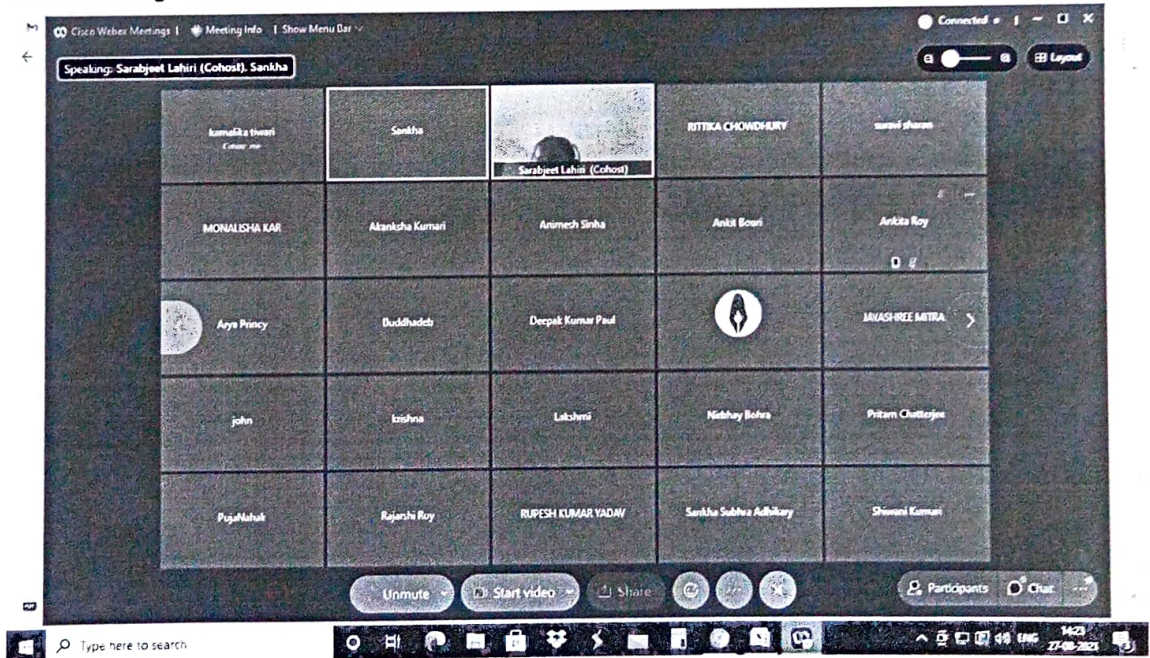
Cisco Webex Meetings | Meeting Info | Show Menu Bar

Connected

Layout

Speaking: Sarabjeet Lahiri (Cohost), Sankha

kamalika tiwari

Sankha

Sarabjeet Lahiri (Cohost)

RITTIKA CHOWDHURY

suravi sharan

MONALISHA KAR

Akanksha Kumari

Animesh Sinha

Ankit Bouri

Ankita Roy

Arya Princy

Buddhadeb

Deepak Kumar Paul

JAYASHREE MITRA

john

krishna

Lakshmi

Nirbhay Bohra

Pritam Chatterjee

PujaNahak

Rajarshi Roy

RUPESH KUMAR YADAV

Sankha Subhra Adhikary

Shiwani Kumari

Unmute

Start video

Share

Participants

Chat

Type here to search

ENG

14:23

27-08-2021